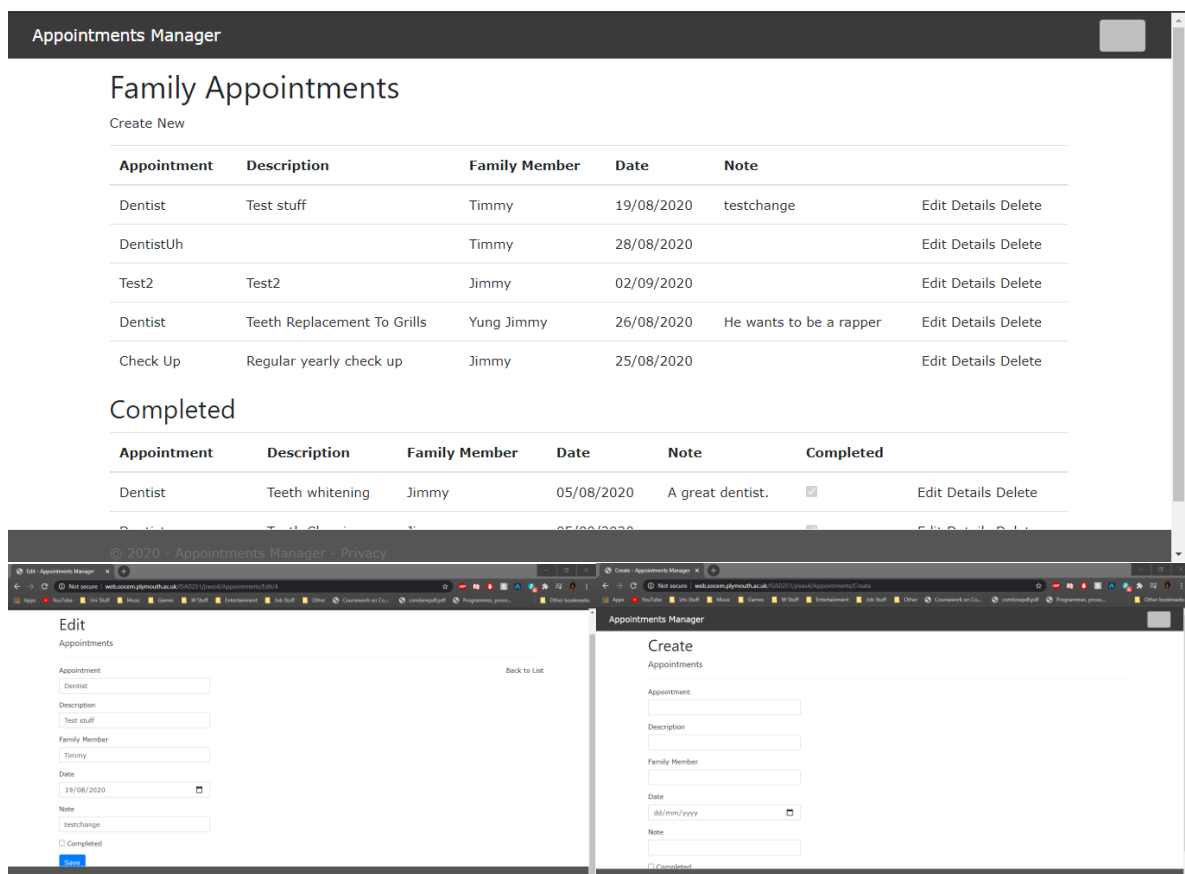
Appointments Manager

Family Appointments

Create New

| Appointment | Description | Family Member | Date | Note | |
|---|---|---|---|---|---|
| Dentist | Test stuff | Timmy | 19/08/2020 | testchange | Edit Details Delete |
| DentistUh | | Timmy | 28/08/2020 | | Edit Details Delete |
| Test2 | Test2 | Jimmy | 02/09/2020 | | Edit Details Delete |
| Dentist | Teeth Replacement To Grills | Yung Jimmy | 26/08/2020 | He wants to be a rapper | Edit Details Delete |
| Check Up | Regular yearly check up | Jimmy | 25/08/2020 | | Edit Details Delete |

Completed

| Appointment | Description | Family Member | Date | Note | Completed | |
|---|---|---|---|---|---|---|
| Dentist | Teeth whitening | Jimmy | 05/08/2020 | A great dentist. | | Edit Details Delete |
| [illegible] | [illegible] | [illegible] | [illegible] | | | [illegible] |

© 2020 - Appointments Manager - Privacy

Edit - Appointments Manager

Not secure | web.socem.plymouth.ac.uk/ISAD251/jrees4/Appointments/Edit/4

Apps YouTube Uni Stuff Music Games W Stuff Entertainment Job Stuff Other Coursework on Co... combinepdf.pdf Programmes, proce... Other bookmarks

Edit

Appointments

Appointment

Dentist

Description

Test stuff

Family Member

Timmy

Date

19/08/2020

Note

testchange

Completed

Save

Back to List

Create - Appointments Manager

Not secure | web.socem.plymouth.ac.uk/ISAD251/jrees4/Appointments/Create

Apps YouTube Uni Stuff Music Games W Stuff Entertainment Job Stuff Other Coursework on Co... combinepdf.pdf Programmes, proce... Other bookmarks

Appointments Manager

Create

Appointments

Appointment

Description

Family Member

Date

dd/mm/yyyy

Note

Completed